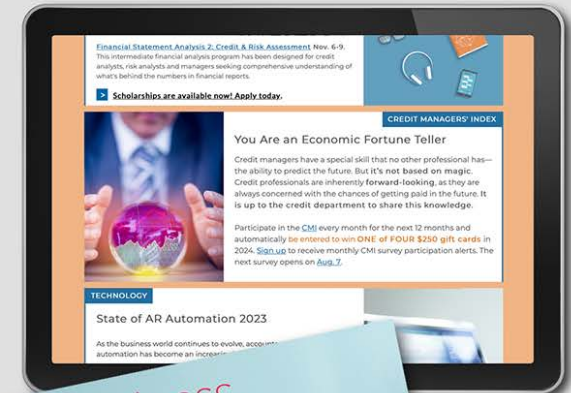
Financial Statement Analysis 2: Credit & Risk Assessment Nov. 6-9.
This intermediate financial analysis program has been designed for credit analysts, risk analysts and managers seeking comprehensive understanding of what's behind the numbers in financial reports.

> Scholarships are available now! Apply today.

CREDIT MANAGERS' INDEX

You Are an Economic Fortune Teller

Credit managers have a special skill that no other professional has—the ability to predict the future. But it's not based on magic. Credit professionals are inherently forward-looking, as they are always concerned with the chances of getting paid in the future. It is up to the credit department to share this knowledge.

Participate in the CMI every month for the next 12 months and automatically be entered to win ONE of FOUR $250 gift cards in 2024. Sign up to receive monthly CMI survey participation alerts. The next survey opens on Aug. 7.

TECHNOLOGY

State of AR Automation 2023

As the business world continues to evolve, accou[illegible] automation has become an increasi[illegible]